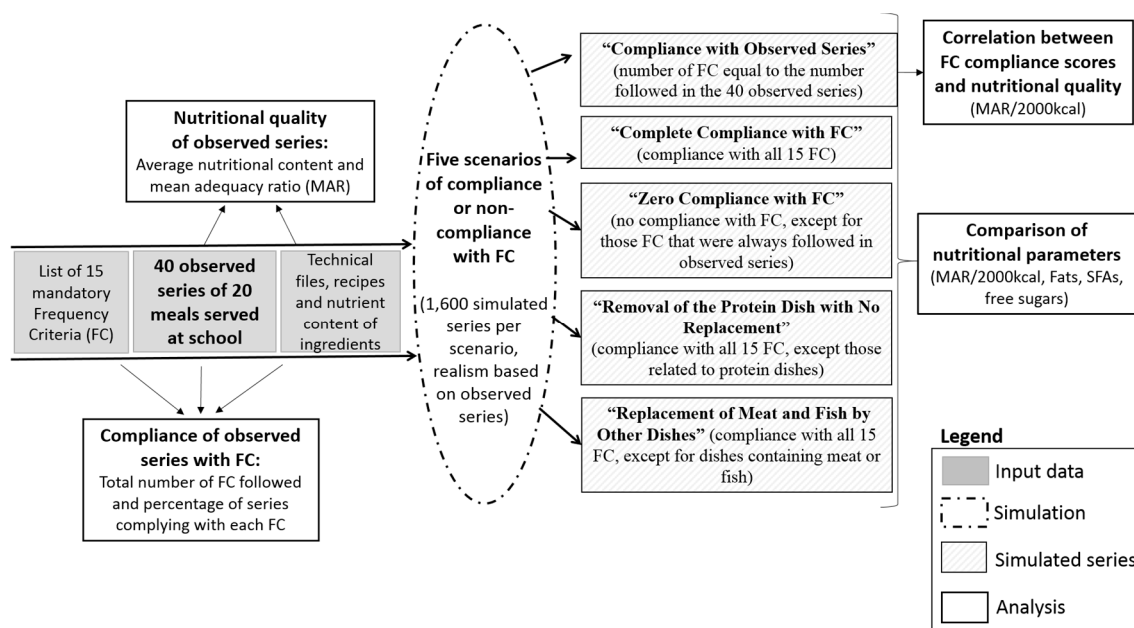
Nutritional quality of observed series:
Average nutritional content and mean adequacy ratio (MAR)

List of 15 mandatory Frequency Criteria (FC)

40 observed series of 20 meals served at school

Technical files, recipes and nutrient content of ingredients

Compliance of observed series with FC:
Total number of FC followed and percentage of series complying with each FC

Five scenarios of compliance or non-compliance with FC

(1,600 simulated series per scenario, realism based on observed series)

"Compliance with Observed Series"
(number of FC equal to the number followed in the 40 observed series)

"Complete Compliance with FC"
(compliance with all 15 FC)

"Zero Compliance with FC"
(no compliance with FC, except for those FC that were always followed in observed series)

"Removal of the Protein Dish with No Replacement"
(compliance with all 15 FC, except those related to protein dishes)

"Replacement of Meat and Fish by Other Dishes" (compliance with all 15 FC, except for dishes containing meat or fish)

Correlation between FC compliance scores and nutritional quality
(MAR/2000kcal)

Comparison of nutritional parameters
(MAR/2000kcal, Fats, SFAs, free sugars)

Legend
Input data
Simulation
Simulated series
Analysis